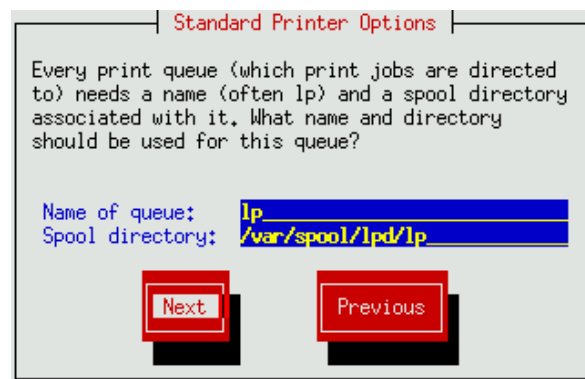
Standard Printer Options

Every print queue (which print jobs are directed to) needs a name (often lp) and a spool directory associated with it. What name and directory should be used for this queue?

Name of queue: lp
Spool directory: /var/spool/lpd/lp

Next

Previous